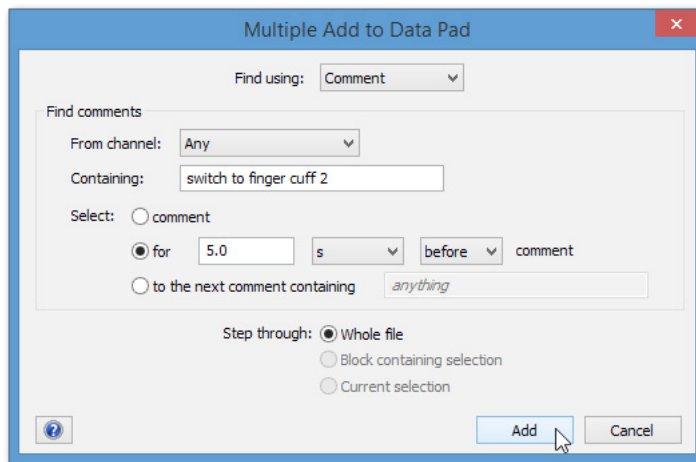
Multiple Add to Data Pad

Find using: Comment

Find comments

From channel: Any

Containing: switch to finger cuff 2

Select: comment

for 5.0 s before comment

to the next comment containing anything

Step through: Whole file

Block containing selection

Current selection

?

Add

Cancel